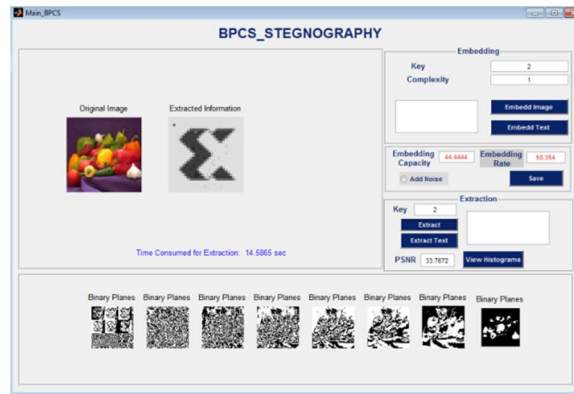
Main_BPCS

BPCS_STEGNOGRAPHY

Original Image

Extracted Information

Time Consumed for Extraction: 14.5865 sec

Embedding

Key 2

Complexity 1

Embedd Image

Embedd Text

Embedding Capacity 44.4444

Embedding Rate 50.354

Add Noise

Save

Extraction

Key 2

Extract

Extract Text

PSNR 33.7672

View Histograms

Binary Planes Binary Planes Binary Planes Binary Planes Binary Planes Binary Planes Binary Planes Binary Planes